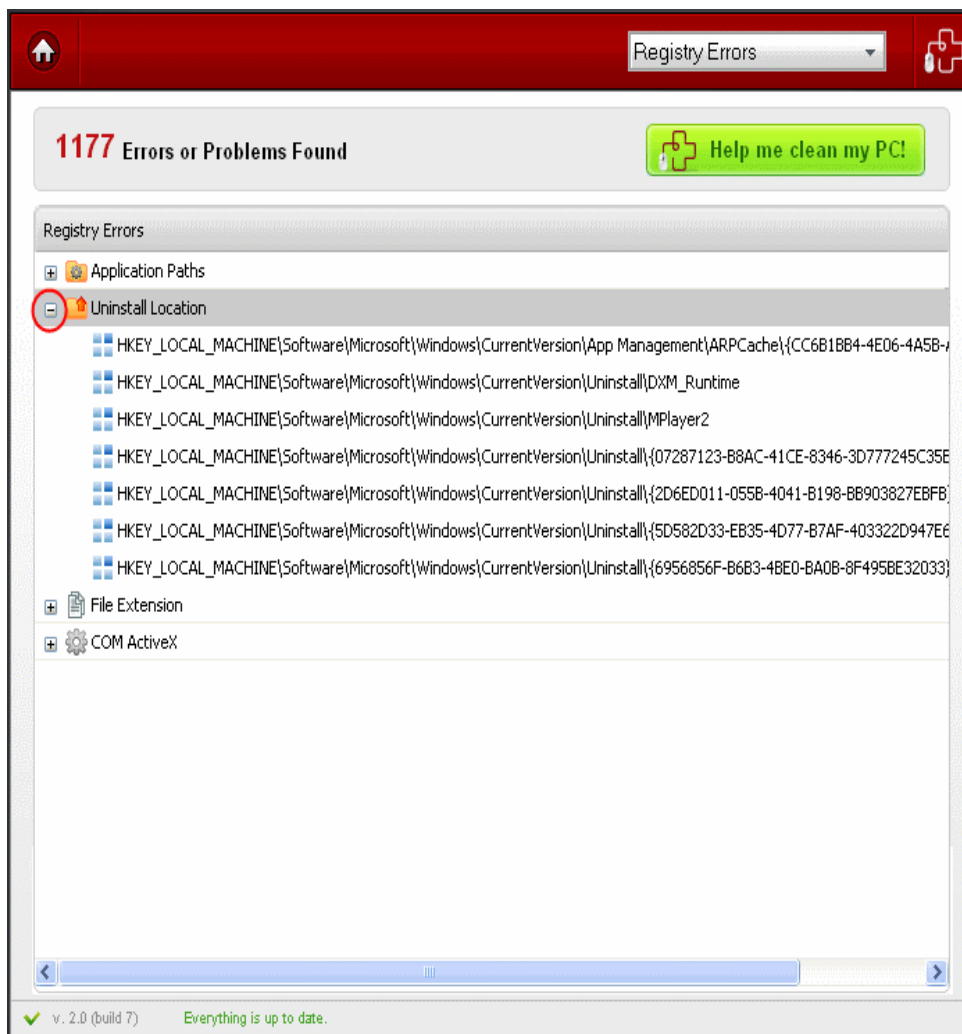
Registry Errors

1177 Errors or Problems Found

Help me clean my PC!

Registry Errors

Application Paths

Uninstall Location

HKEY_LOCAL_MACHINE\Software\Microsoft\Windows\CurrentVersion\App Management\ARPCache\{CC6B1BB4-4E06-4A5B-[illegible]

HKEY_LOCAL_MACHINE\Software\Microsoft\Windows\CurrentVersion\Uninstall\DXM_Runtime

HKEY_LOCAL_MACHINE\Software\Microsoft\Windows\CurrentVersion\Uninstall\MPlayer2

HKEY_LOCAL_MACHINE\Software\Microsoft\Windows\CurrentVersion\Uninstall\{07287123-B8AC-41CE-8346-3D777245C35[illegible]

HKEY_LOCAL_MACHINE\Software\Microsoft\Windows\CurrentVersion\Uninstall\{2D6ED011-055B-4041-B198-BB903827EBFB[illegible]

HKEY_LOCAL_MACHINE\Software\Microsoft\Windows\CurrentVersion\Uninstall\{5D582D33-EB35-4D77-B7AF-403322D947E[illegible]

HKEY_LOCAL_MACHINE\Software\Microsoft\Windows\CurrentVersion\Uninstall\{6956856F-B6B3-4BE0-BA0B-8F495BE32033}

File Extension

COM ActiveX

v. 2.0 (build 7)

Everything is up to date.